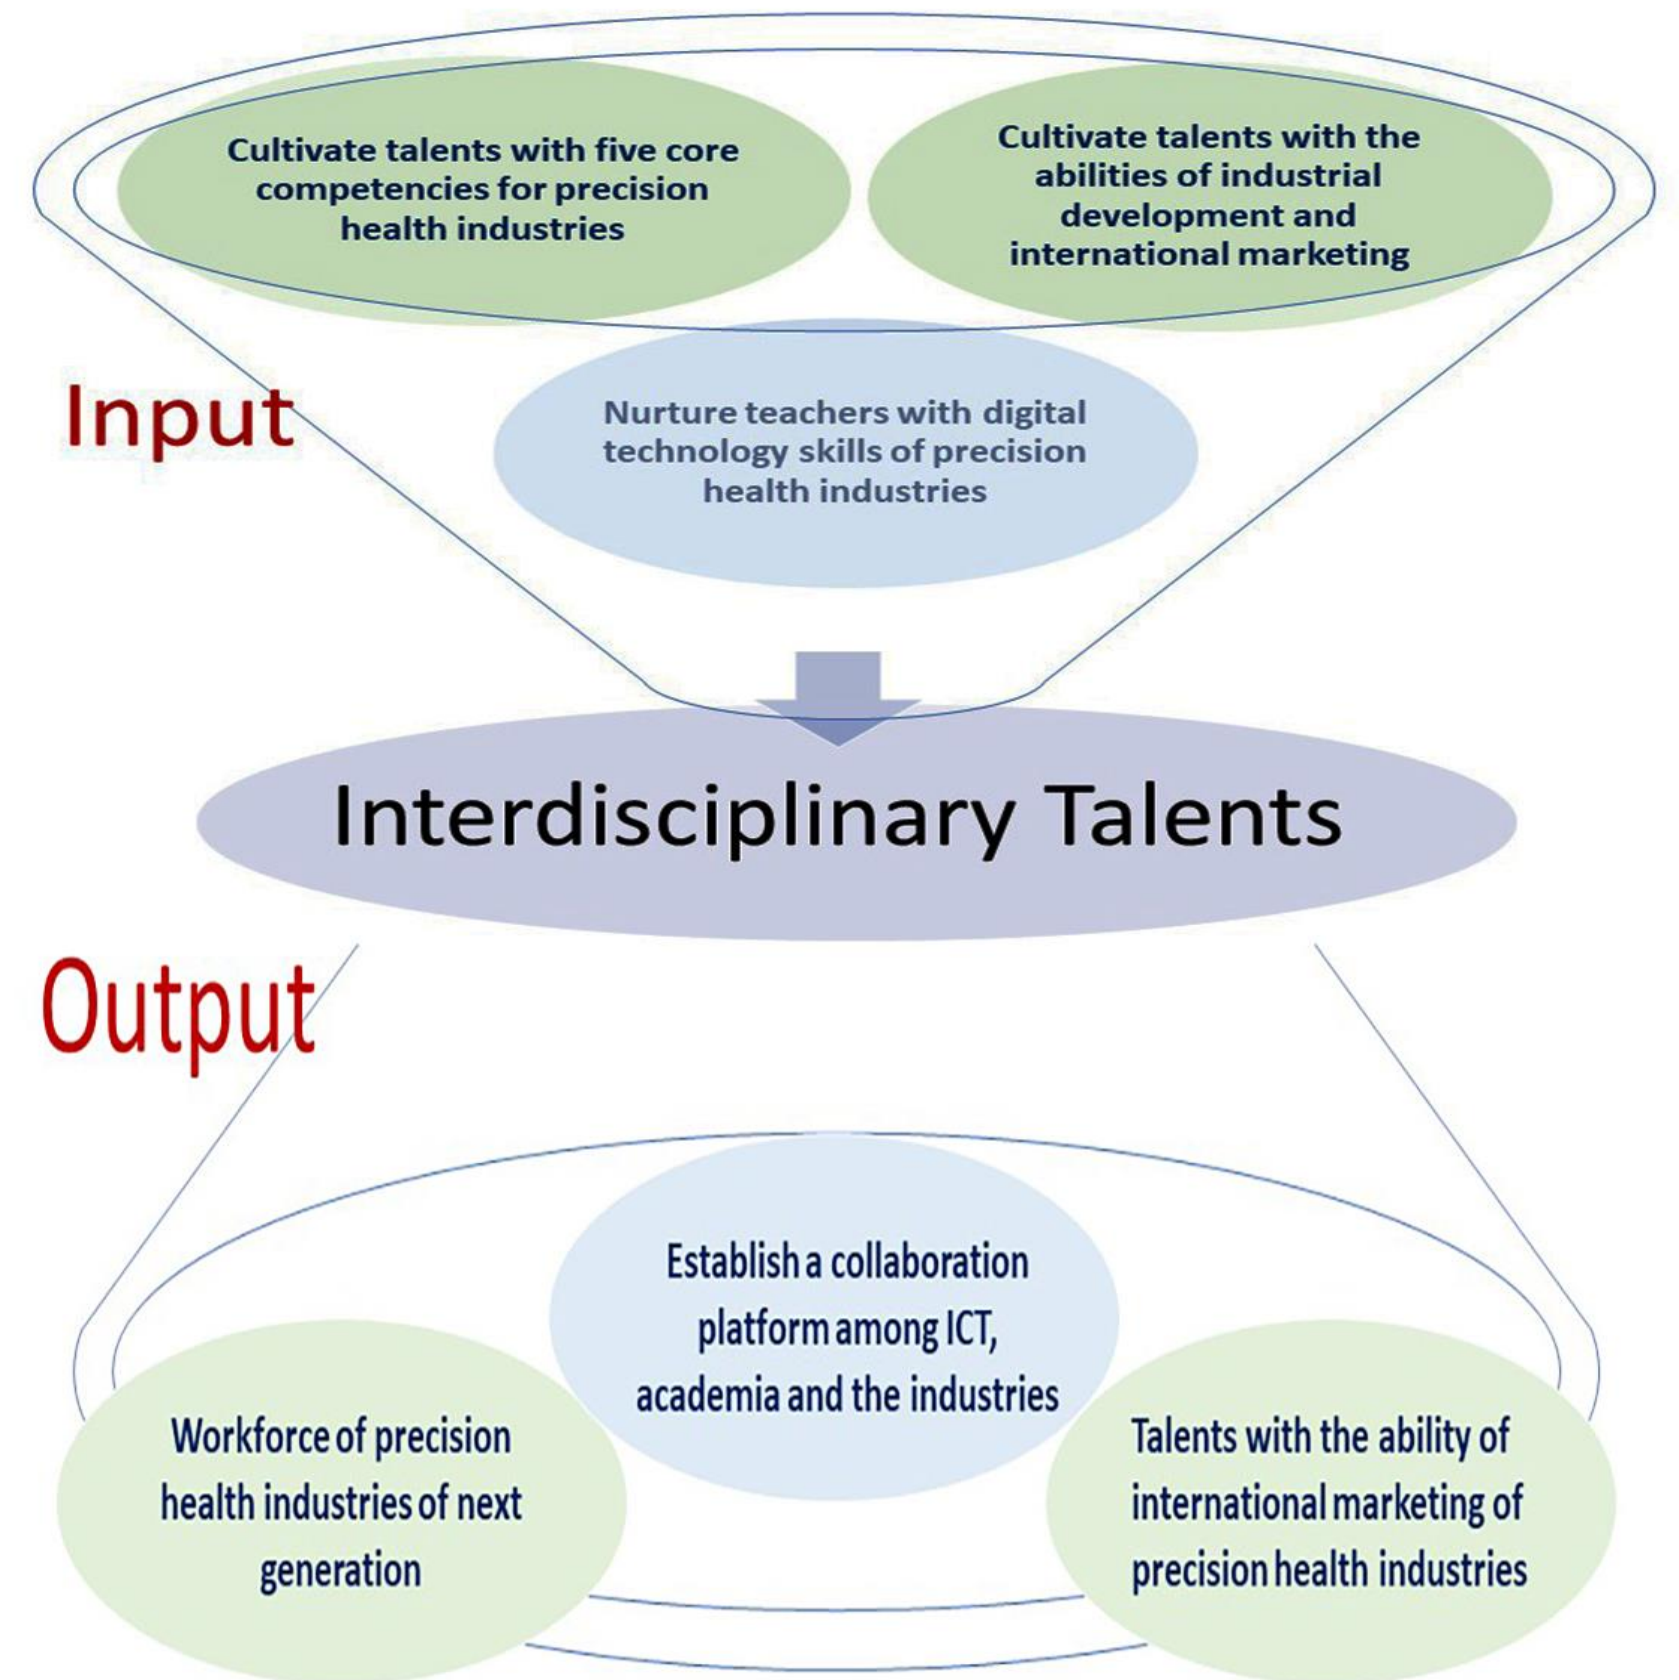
Cultivate talents with five core competencies for precision health industries

Cultivate talents with the abilities of industrial development and international marketing

Input

Nurture teachers with digital technology skills of precision health industries

Interdisciplinary Talents

Output

Establish a collaboration platform among ICT, academia and the industries

Workforce of precision health industries of next generation

Talents with the ability of international marketing of precision health industries